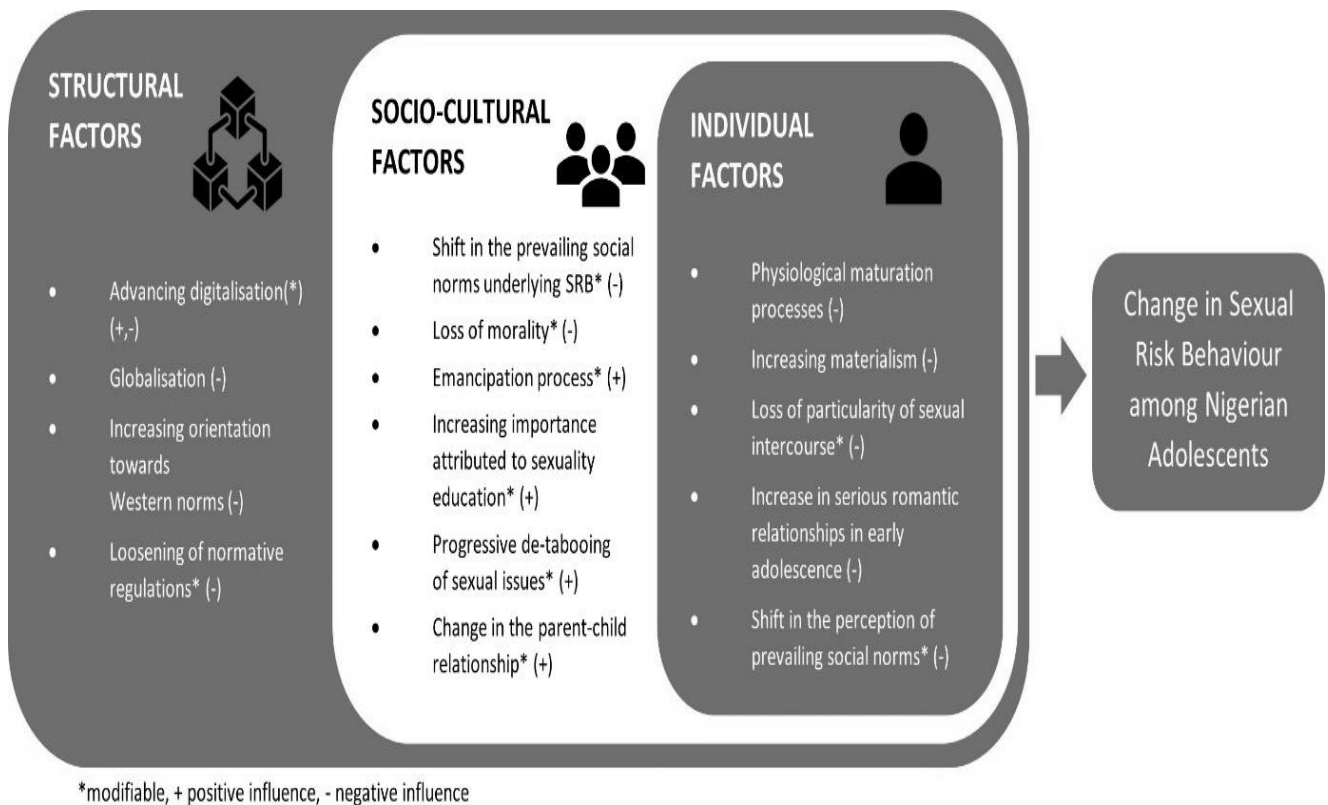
STRUCTURAL FACTORS

- Advancing digitalisation(*) (+,-)
- Globalisation (-)
- Increasing orientation towards Western norms (-)
- Loosening of normative regulations* (-)

SOCIO-CULTURAL FACTORS

- Shift in the prevailing social norms underlying SRB* (-)
- Loss of morality* (-)
- Emancipation process* (+)
- Increasing importance attributed to sexuality education* (+)
- Progressive de-tabooing of sexual issues* (+)
- Change in the parent-child relationship* (+)

INDIVIDUAL FACTORS

- Physiological maturation processes (-)
- Increasing materialism (-)
- Loss of particularity of sexual intercourse* (-)
- Increase in serious romantic relationships in early adolescence (-)
- Shift in the perception of prevailing social norms* (-)

Change in Sexual Risk Behaviour among Nigerian Adolescents

*modifiable, + positive influence, - negative influence